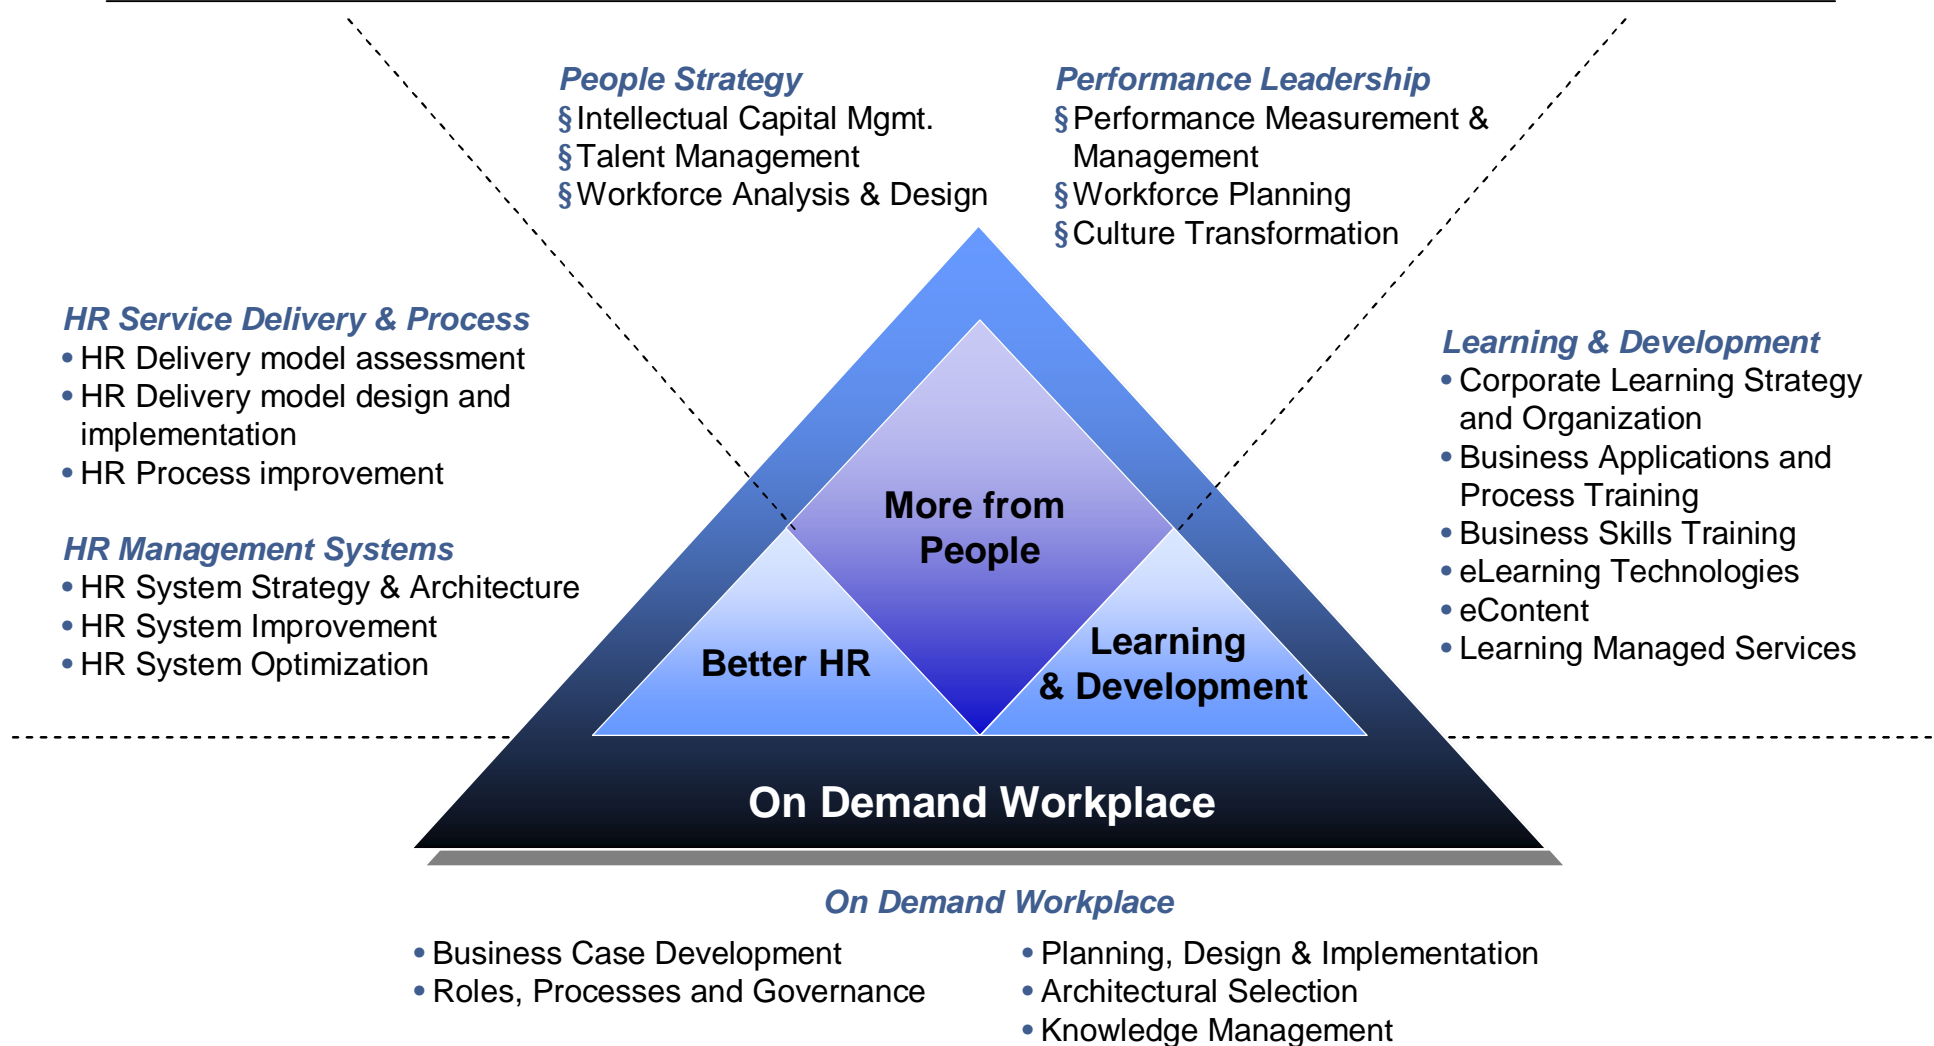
People Strategy
§ Intellectual Capital Mgmt.
§ Talent Management
§ Workforce Analysis & Design

Performance Leadership
§ Performance Measurement & Management
§ Workforce Planning
§ Culture Transformation

HR Service Delivery & Process
• HR Delivery model assessment
• HR Delivery model design and implementation
• HR Process improvement

HR Management Systems
• HR System Strategy & Architecture
• HR System Improvement
• HR System Optimization

Learning & Development
• Corporate Learning Strategy and Organization
• Business Applications and Process Training
• Business Skills Training
• eLearning Technologies
• eContent
• Learning Managed Services

More from People

Better HR

Learning & Development

On Demand Workplace

On Demand Workplace
• Business Case Development
• Roles, Processes and Governance
• Planning, Design & Implementation
• Architectural Selection
• Knowledge Management